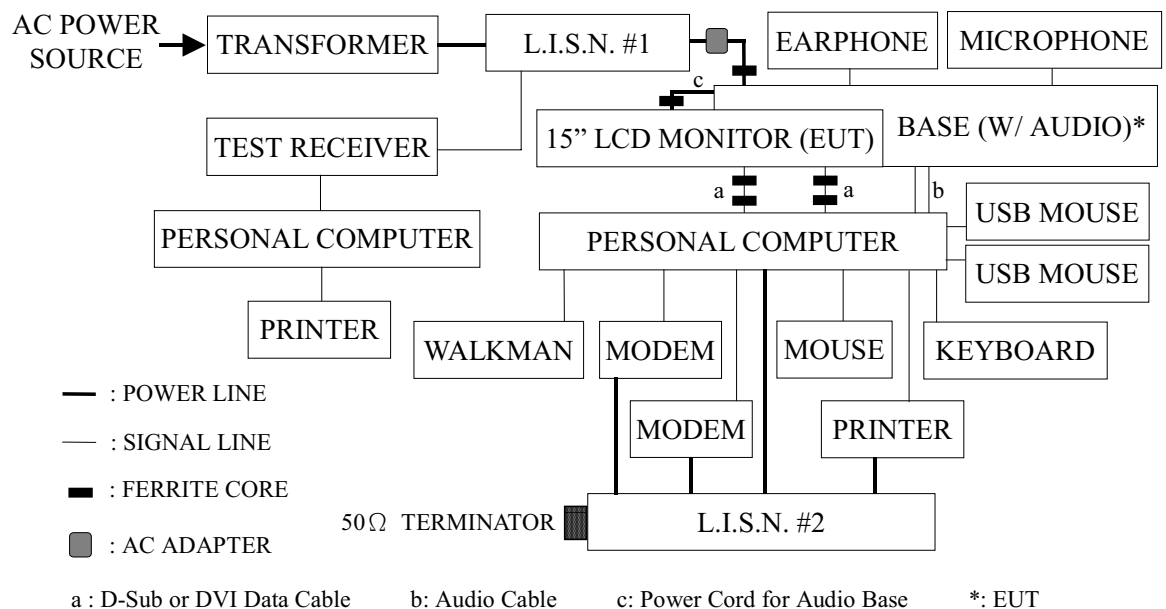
AC POWER SOURCE

TRANSFORMER

L.I.S.N. #1

EARPHONE

MICROPHONE

c

15" LCD MONITOR (EUT)

BASE (W/ AUDIO)*

TEST RECEIVER

a

a

b

USB MOUSE

PERSONAL COMPUTER

PERSONAL COMPUTER

USB MOUSE

PRINTER

WALKMAN

MODEM

MOUSE

KEYBOARD

: POWER LINE

: SIGNAL LINE

MODEM

PRINTER

: FERRITE CORE

50Ω TERMINATOR

L.I.S.N. #2

: AC ADAPTER

a : D-Sub or DVI Data Cable b: Audio Cable c: Power Cord for Audio Base *: EUT